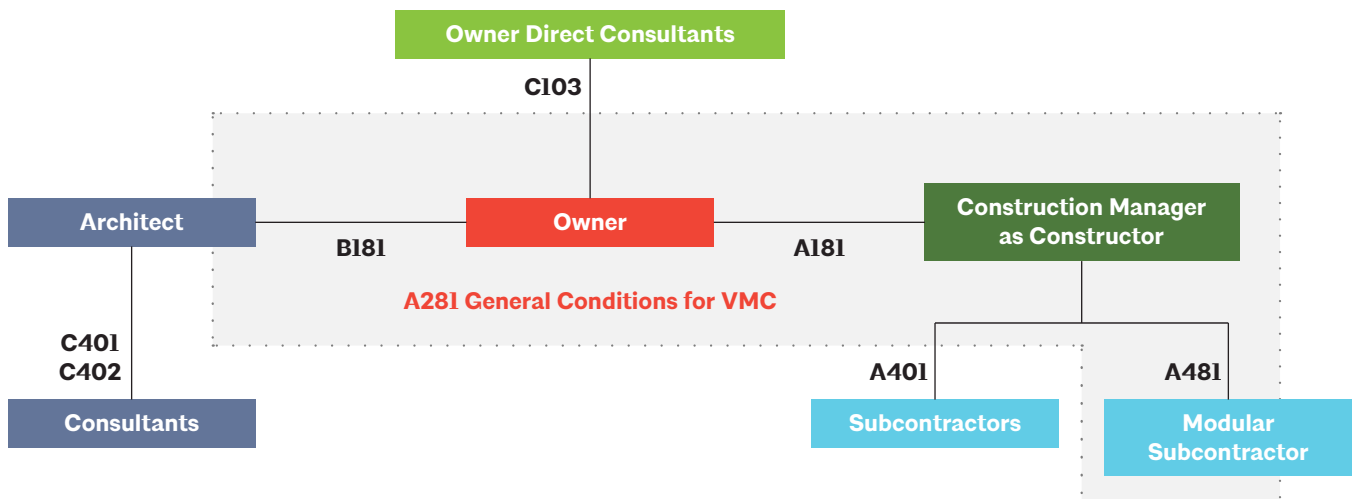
Owner Direct Consultants

C103

Architect

B181

Owner

A181

Construction Manager as Constructor

A281 General Conditions for VMC

C401
C402

Consultants

A401

A481

Subcontractors

Modular Subcontractor